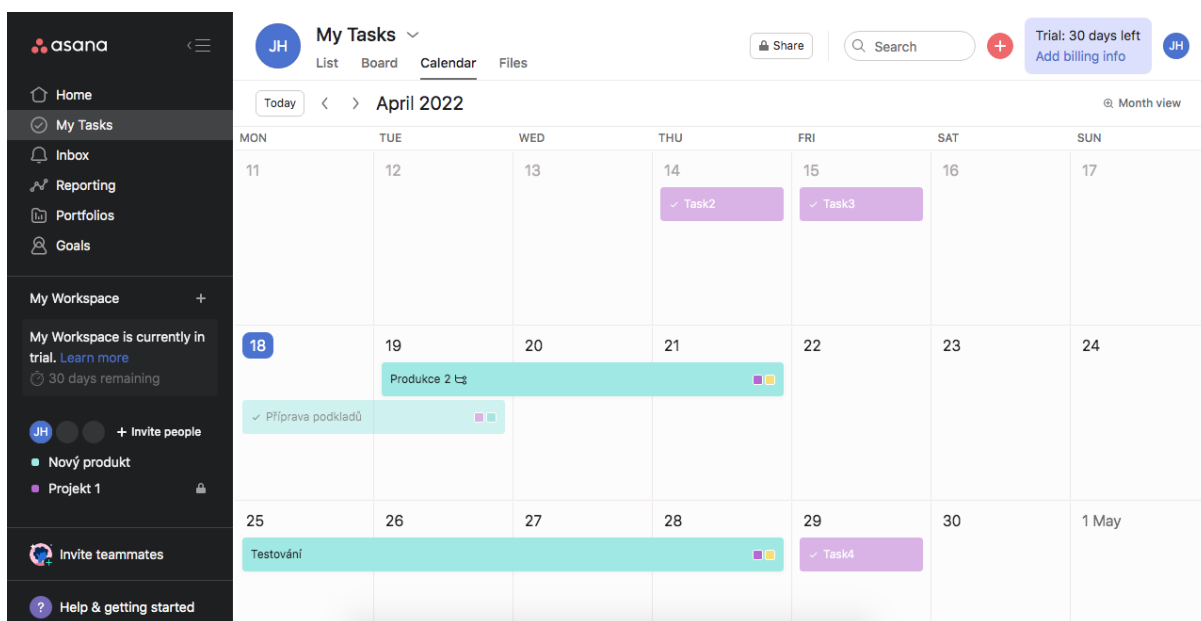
asana

Home
My Tasks
Inbox
Reporting
Portfolios
Goals

My Workspace +

My Workspace is currently in trial. Learn more
30 days remaining

JH + Invite people
Nový produkt
Projekt 1

Invite teammates

? Help & getting started

JH My Tasks
List Board Calendar Files

Share Search + Trial: 30 days left Add billing info JH

Today < > April 2022 Month view

| MON | TUE | WED | THU | FRI | SAT | SUN |
|---|---|---|---|---|---|---|
| 11 | 12 | 13 | 14 ✓ Task2 | 15 ✓ Task3 | 16 | 17 |
| 18 ✓ Příprava podkladů | 19 Produkce 2 | 20 | 21 | 22 | 23 | 24 |
| 25 Testování | 26 | 27 | 28 | 29 ✓ Task4 | 30 | 1 May |